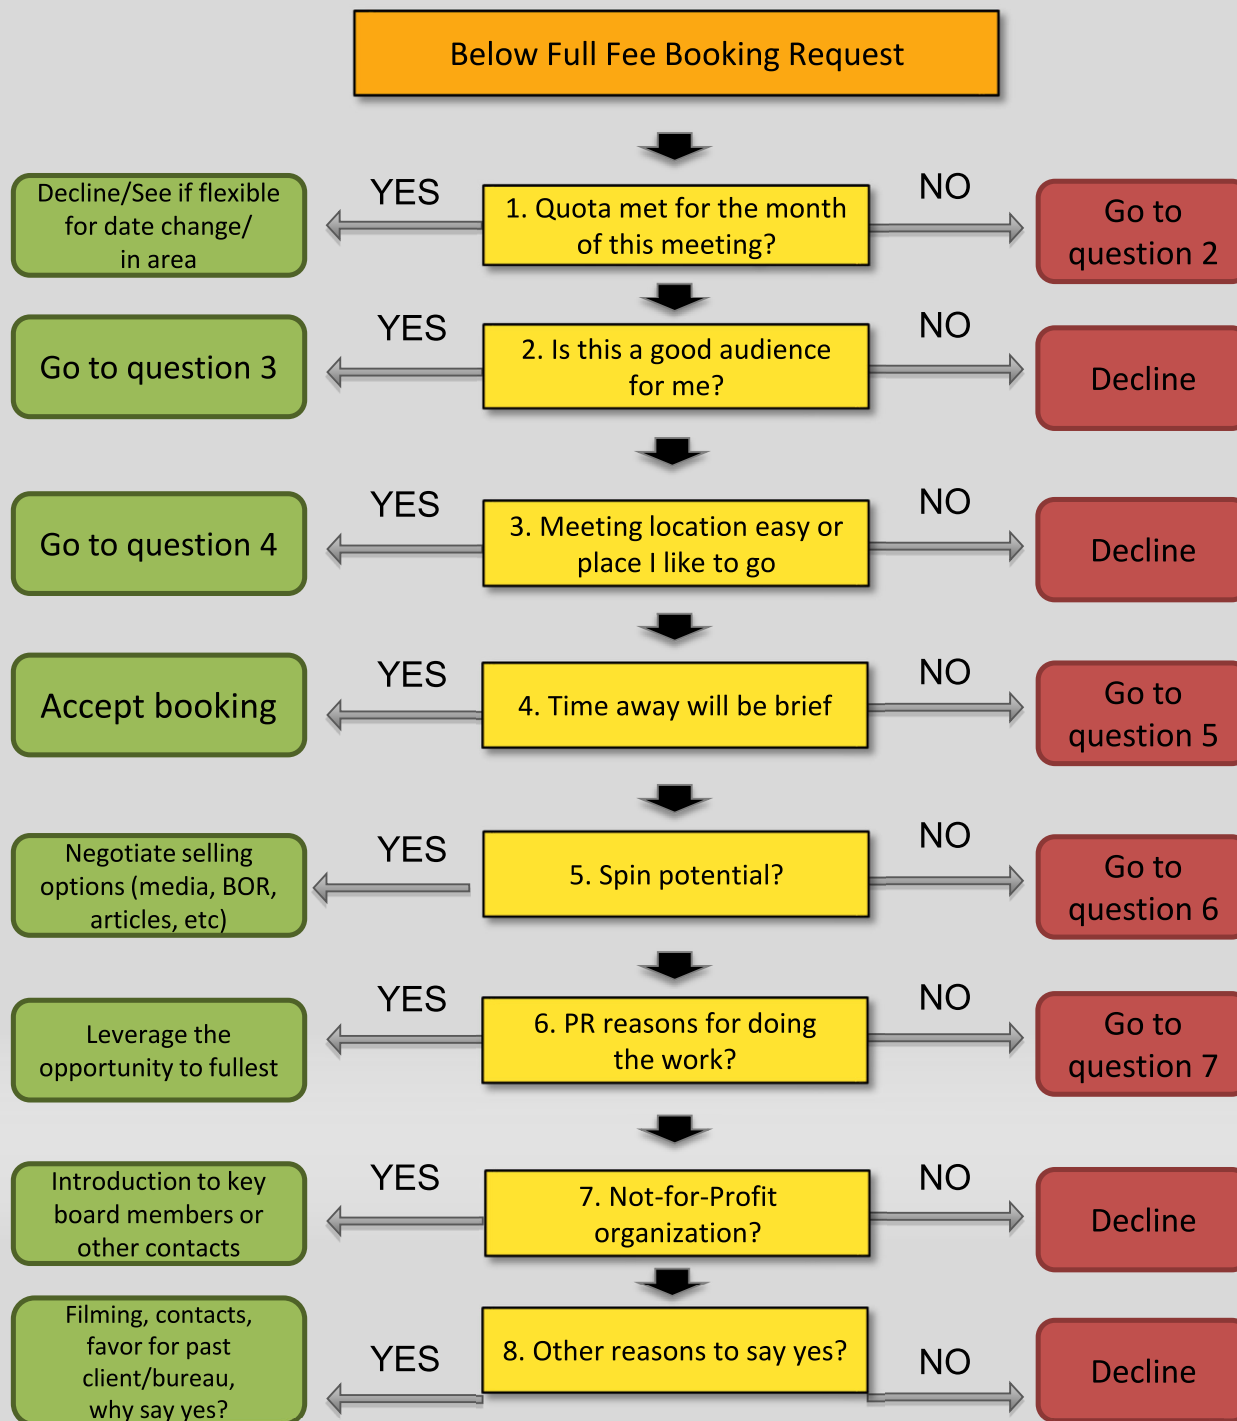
Below Full Fee Booking Request

Decline/See if flexible for date change/ in area

YES

1. Quota met for the month of this meeting?

NO

Go to question 2

Go to question 3

YES

2. Is this a good audience for me?

NO

Decline

Go to question 4

YES

3. Meeting location easy or place I like to go

NO

Decline

Accept booking

YES

4. Time away will be brief

NO

Go to question 5

Negotiate selling options (media, BOR, articles, etc)

YES

5. Spin potential?

NO

Go to question 6

Leverage the opportunity to fullest

YES

6. PR reasons for doing the work?

NO

Go to question 7

Introduction to key board members or other contacts

YES

7. Not-for-Profit organization?

NO

Decline

Filming, contacts, favor for past client/bureau, why say yes?

YES

8. Other reasons to say yes?

NO

Decline